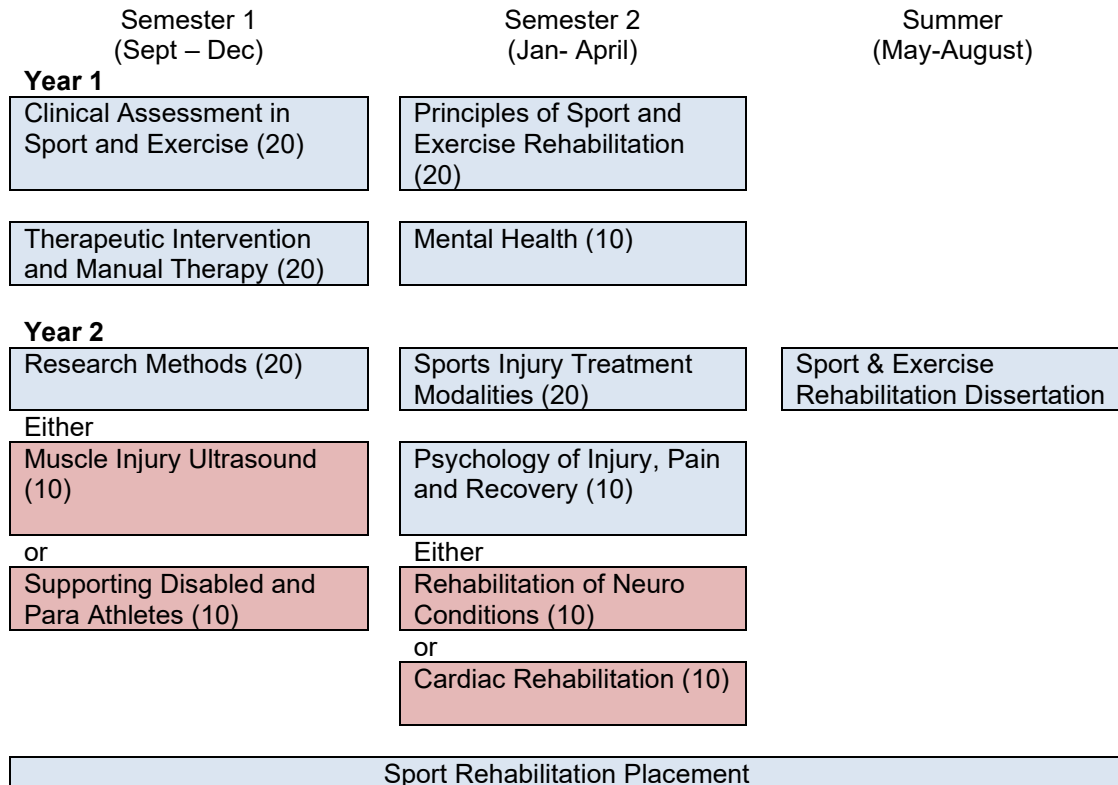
Semester 1
(Sept – Dec)

Semester 2
(Jan- April)

Summer
(May-August)

**Year 1**

Clinical Assessment in Sport and Exercise (20)

Principles of Sport and Exercise Rehabilitation (20)

Therapeutic Intervention and Manual Therapy (20)

Mental Health (10)

**Year 2**

Research Methods (20)

Sports Injury Treatment Modalities (20)

Sport & Exercise Rehabilitation Dissertation

Either

Muscle Injury Ultrasound (10)

Psychology of Injury, Pain and Recovery (10)

or

Supporting Disabled and Para Athletes (10)

Either

Rehabilitation of Neuro Conditions (10)

or

Cardiac Rehabilitation (10)

Sport Rehabilitation Placement